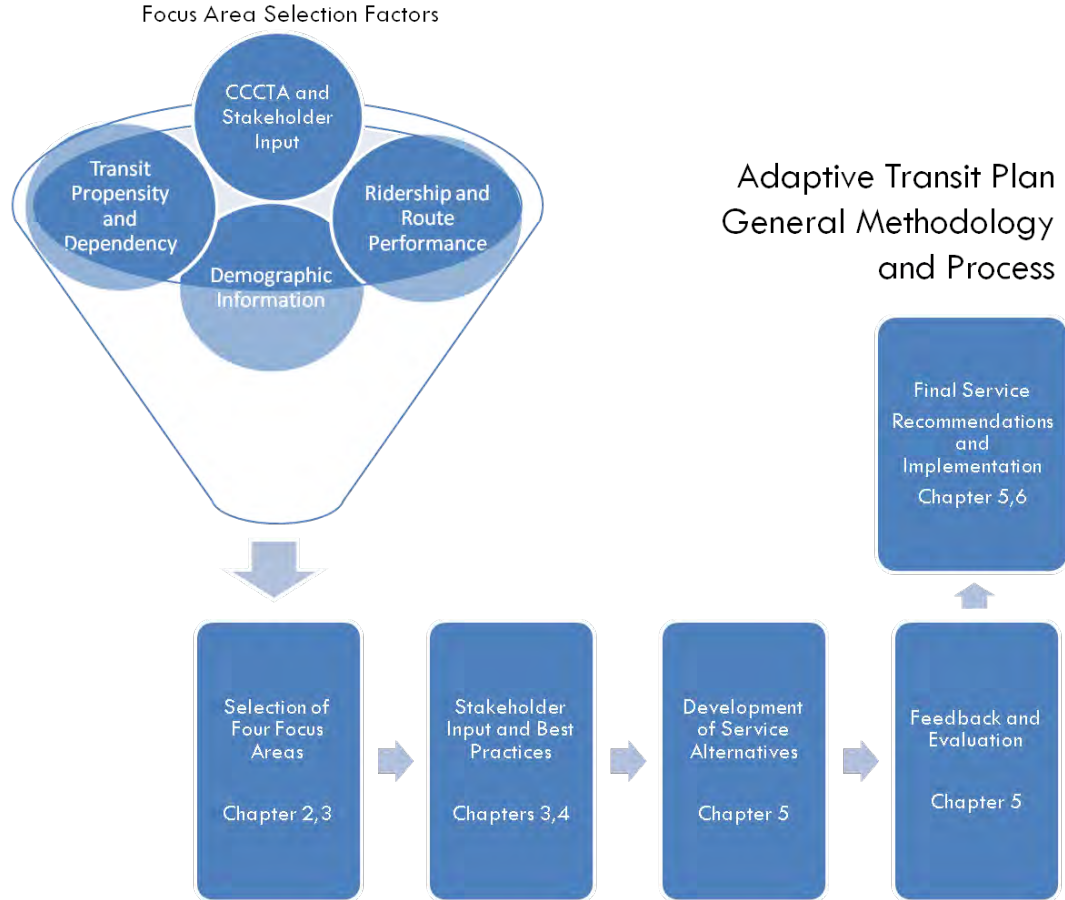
Focus Area Selection Factors

CCCTA and Stakeholder Input

Transit Propensity and Dependency

Ridership and Route Performance

Demographic Information

Adaptive Transit Plan General Methodology and Process

Final Service Recommendations and Implementation

Chapter 5,6

Selection of Four Focus Areas

Chapter 2,3

Stakeholder Input and Best Practices

Chapters 3,4

Development of Service Alternatives

Chapter 5

Feedback and Evaluation

Chapter 5